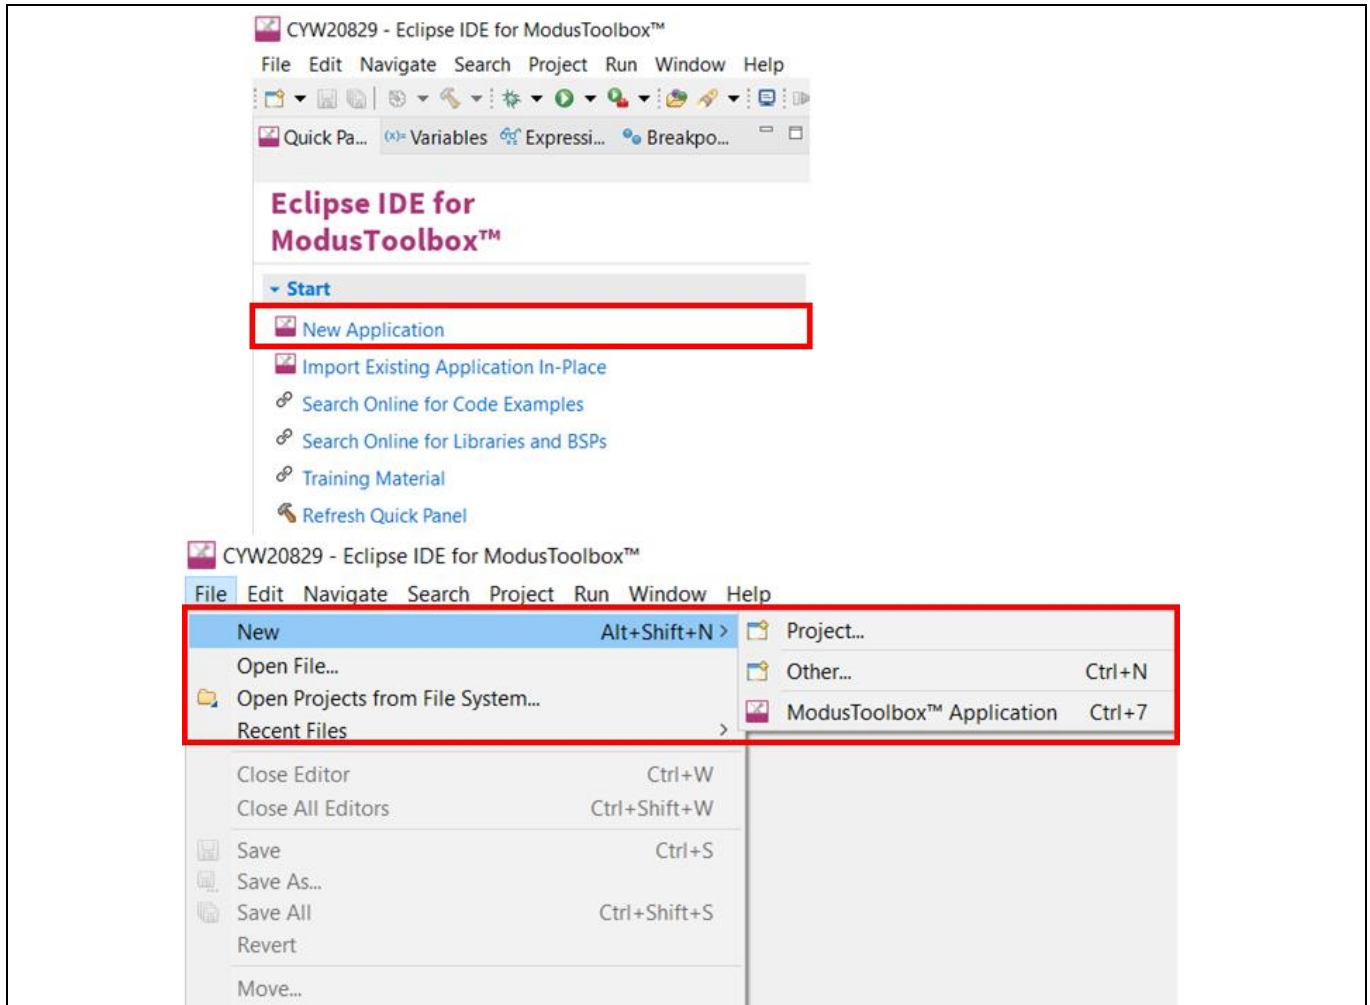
CYW20829 - Eclipse IDE for ModusToolbox™

File Edit Navigate Search Project Run Window Help

Quick Pa... (x)= Variables Expressi... Breakpo...

Eclipse IDE for ModusToolbox™

Start

New Application

Import Existing Application In-Place

Search Online for Code Examples

Search Online for Libraries and BSPs

Training Material

Refresh Quick Panel

CYW20829 - Eclipse IDE for ModusToolbox™

File Edit Navigate Search Project Run Window Help

New Alt+Shift+N >

Open File...

Open Projects from File System...

Recent Files >

Close Editor Ctrl+W

Close All Editors Ctrl+Shift+W

Save Ctrl+S

Save As...

Save All Ctrl+Shift+S

Revert

Move...

Project...

Other... Ctrl+N

ModusToolbox™ Application Ctrl+7